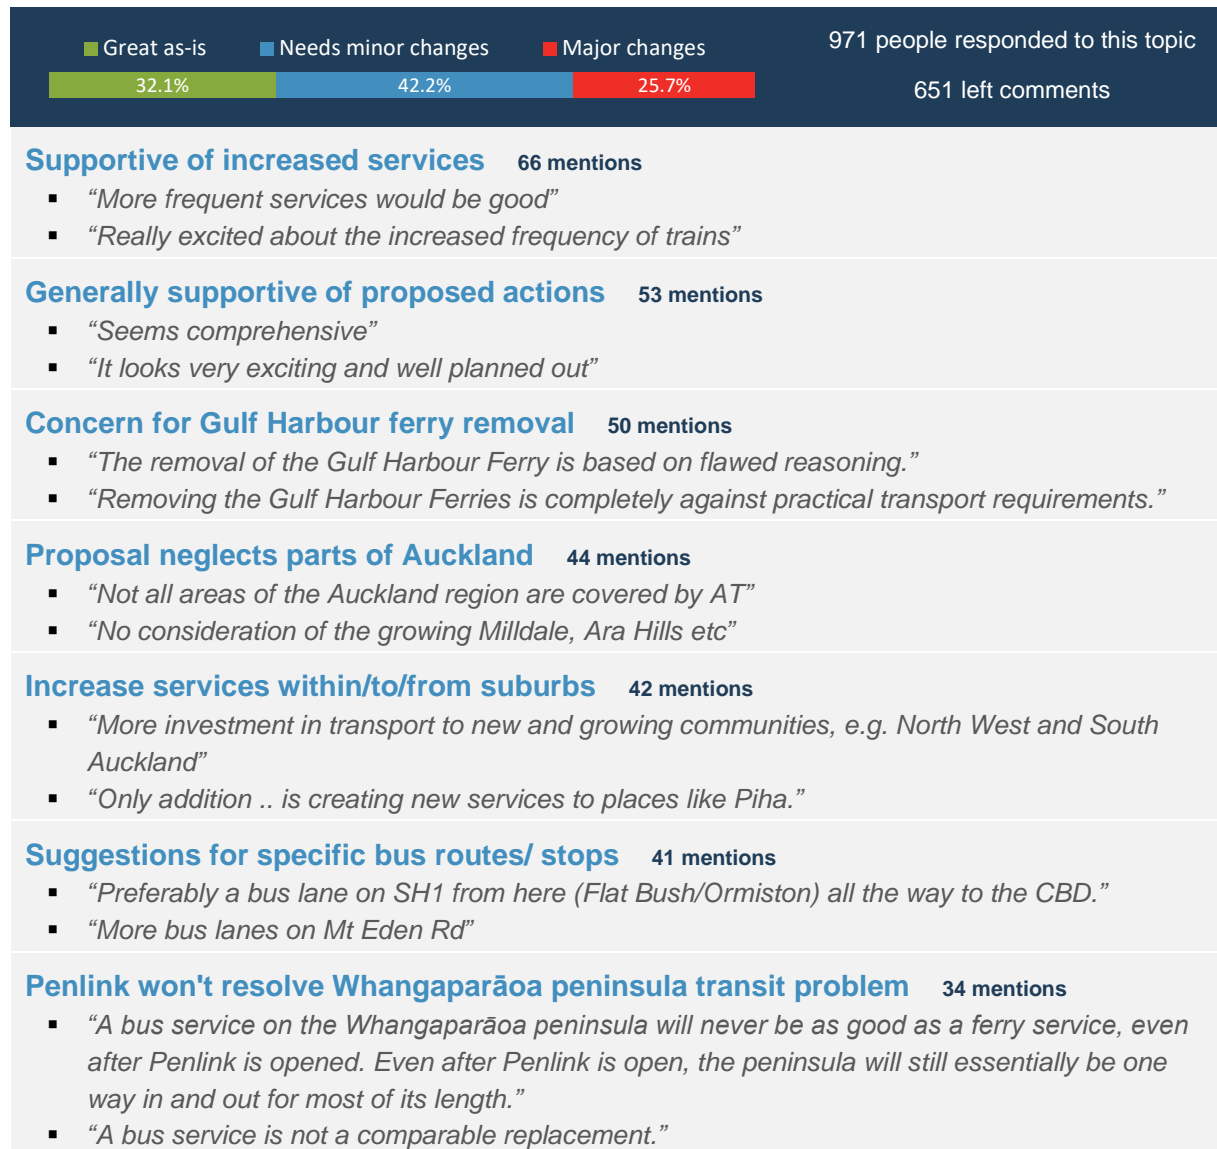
Great as-is Needs minor changes Major changes

32.1% 42.2% 25.7%

971 people responded to this topic

651 left comments

Supportive of increased services 66 mentions
- "More frequent services would be good"
- "Really excited about the increased frequency of trains"

Generally supportive of proposed actions 53 mentions
- "Seems comprehensive"
- "It looks very exciting and well planned out"

Concern for Gulf Harbour ferry removal 50 mentions
- "The removal of the Gulf Harbour Ferry is based on flawed reasoning."
- "Removing the Gulf Harbour Ferries is completely against practical transport requirements."

Proposal neglects parts of Auckland 44 mentions
- "Not all areas of the Auckland region are covered by AT"
- "No consideration of the growing Milldale, Ara Hills etc"

Increase services within/to/from suburbs 42 mentions
- "More investment in transport to new and growing communities, e.g. North West and South Auckland"
- "Only addition .. is creating new services to places like Piha."

Suggestions for specific bus routes/ stops 41 mentions
- "Preferably a bus lane on SH1 from here (Flat Bush/Ormiston) all the way to the CBD."
- "More bus lanes on Mt Eden Rd"

Penlink won't resolve Whangaparāoa peninsula transit problem 34 mentions
- "A bus service on the Whangaparāoa peninsula will never be as good as a ferry service, even after Penlink is opened. Even after Penlink is open, the peninsula will still essentially be one way in and out for most of its length."
- "A bus service is not a comparable replacement."